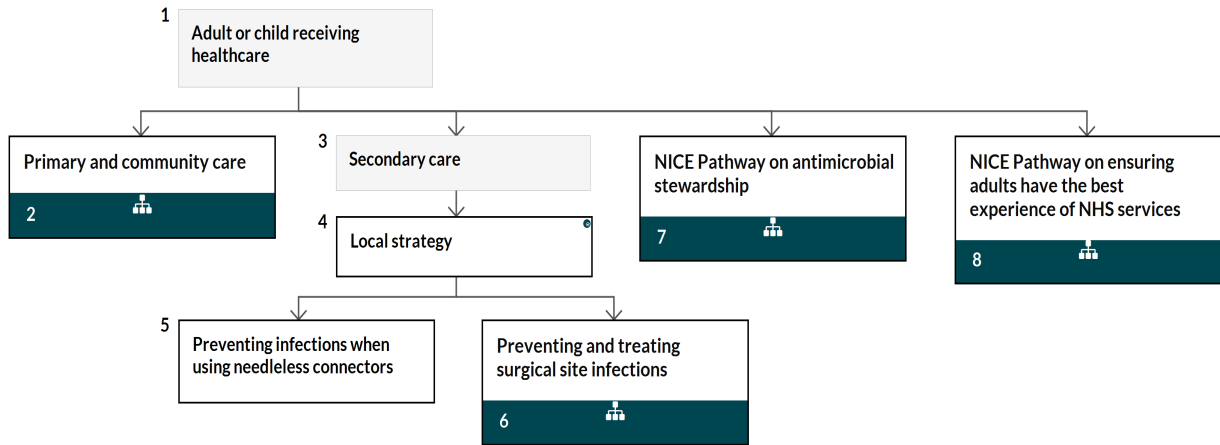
1
Adult or child receiving healthcare

Primary and community care
2

3
Secondary care

4
Local strategy

NICE Pathway on antimicrobial stewardship
7

NICE Pathway on ensuring adults have the best experience of NHS services
8

5
Preventing infections when using needleless connectors

Preventing and treating surgical site infections
6